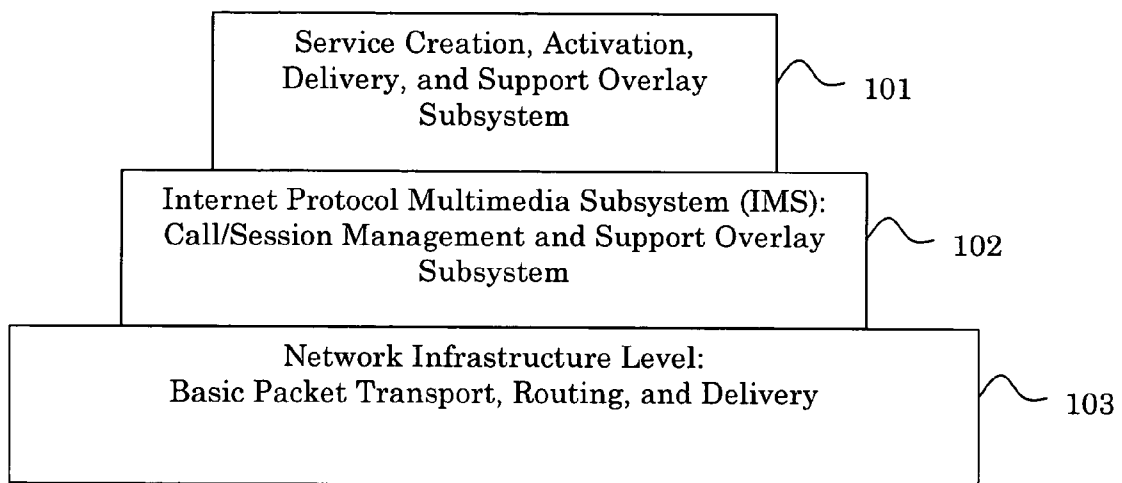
Service Creation, Activation, Delivery, and Support Overlay Subsystem

101

Internet Protocol Multimedia Subsystem (IMS): Call/Session Management and Support Overlay Subsystem

102

Network Infrastructure Level: Basic Packet Transport, Routing, and Delivery

103